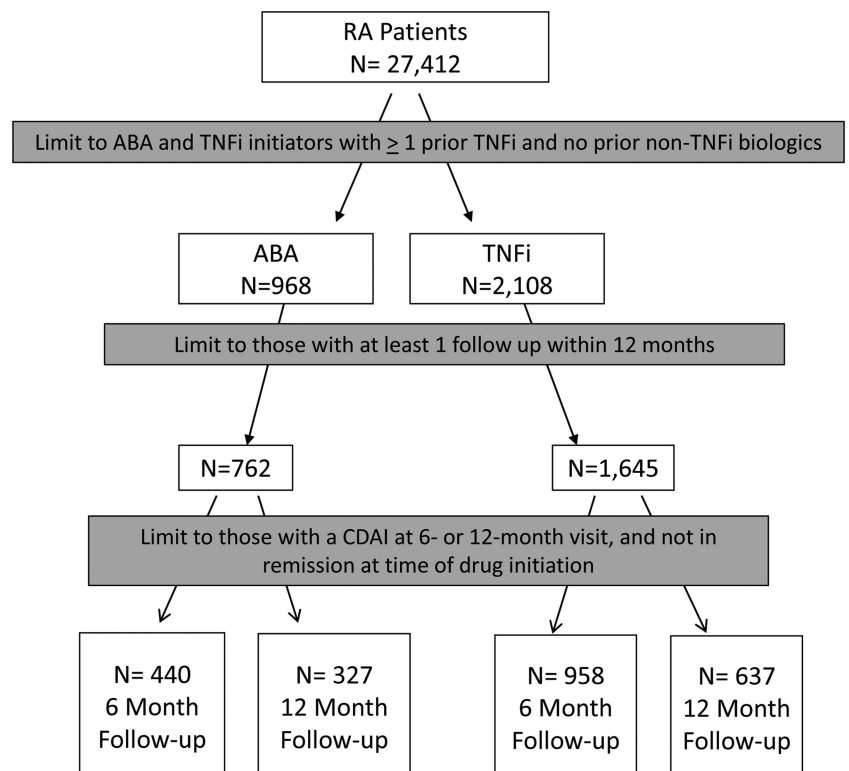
RA Patients
N= 27,412

Limit to ABA and TNFi initiators with $\geq$ 1 prior TNFi and no prior non-TNFi biologics

ABA
N=968

TNFi
N=2,108

Limit to those with at least 1 follow up within 12 months

N=762

N=1,645

Limit to those with a CDAI at 6- or 12-month visit, and not in remission at time of drug initiation

N= 440
6 Month
Follow-up

N= 327
12 Month
Follow-up

N= 958
6 Month
Follow-up

N= 637
12 Month
Follow-up